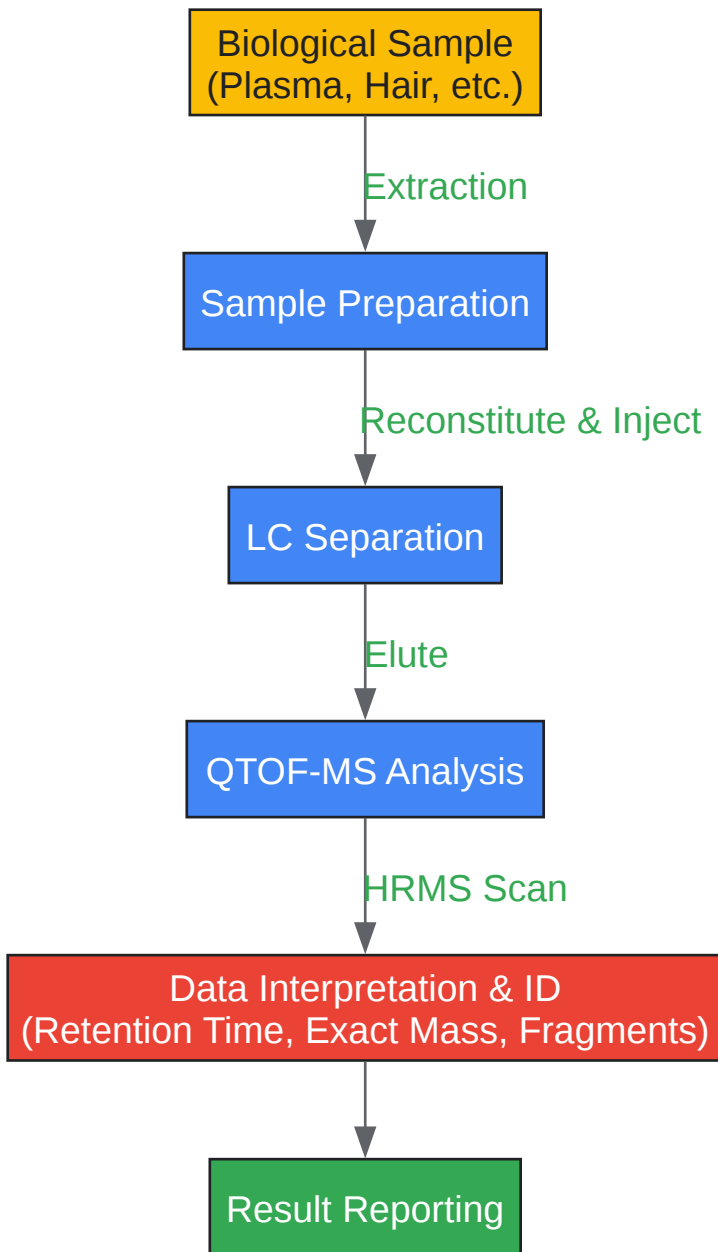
Biological Sample
(Plasma, Hair, etc.)

Extraction

Sample Preparation

Reconstitute & Inject

LC Separation

Elute

QTOF-MS Analysis

HRMS Scan

Data Interpretation & ID
(Retention Time, Exact Mass, Fragments)

Result Reporting